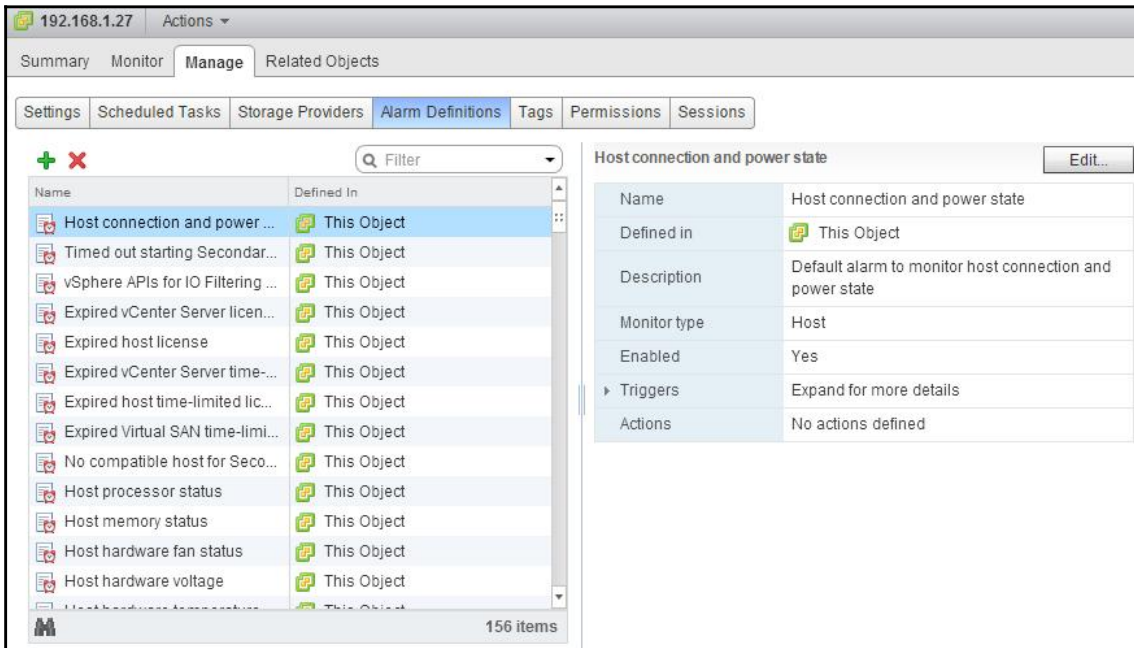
192.168.1.27 Actions

Summary Monitor Manage Related Objects

Settings Scheduled Tasks Storage Providers Alarm Definitions Tags Permissions Sessions

Filter

| Name | Defined In |
|---|---|
| Host connection and power ... | This Object |
| Timed out starting Secondar... | This Object |
| vSphere APIs for IO Filtering ... | This Object |
| Expired vCenter Server licen... | This Object |
| Expired host license | This Object |
| Expired vCenter Server time-... | This Object |
| Expired host time-limited lic... | This Object |
| Expired Virtual SAN time-limi... | This Object |
| No compatible host for Seco... | This Object |
| Host processor status | This Object |
| Host memory status | This Object |
| Host hardware fan status | This Object |
| Host hardware voltage | This Object |
| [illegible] | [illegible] |

156 items

Host connection and power state Edit...

| | |
|---|---|
| Name | Host connection and power state |
| Defined in | This Object |
| Description | Default alarm to monitor host connection and power state |
| Monitor type | Host |
| Enabled | Yes |
| Triggers | Expand for more details |
| Actions | No actions defined |